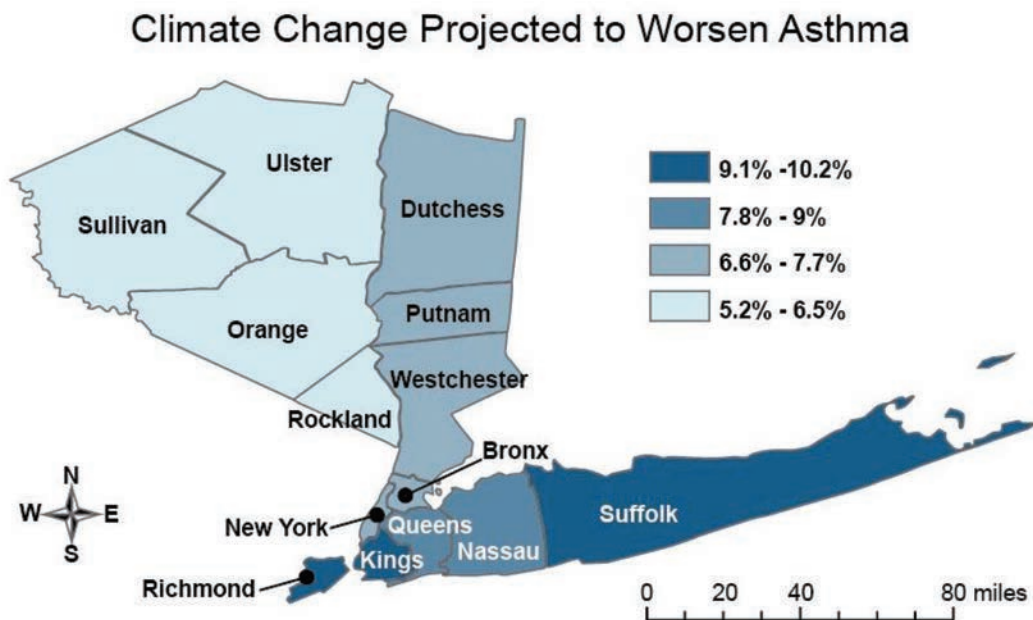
Climate Change Projected to Worsen Asthma

9.1% -10.2%
7.8% - 9%
6.6% - 7.7%
5.2% - 6.5%

Ulster
Sullivan
Dutchess
Putnam
Orange
Westchester
Rockland
Bronx
New York
Queens
Suffolk
Nassau
Kings
Richmond

N
W
E
S

0 20 40 80 miles